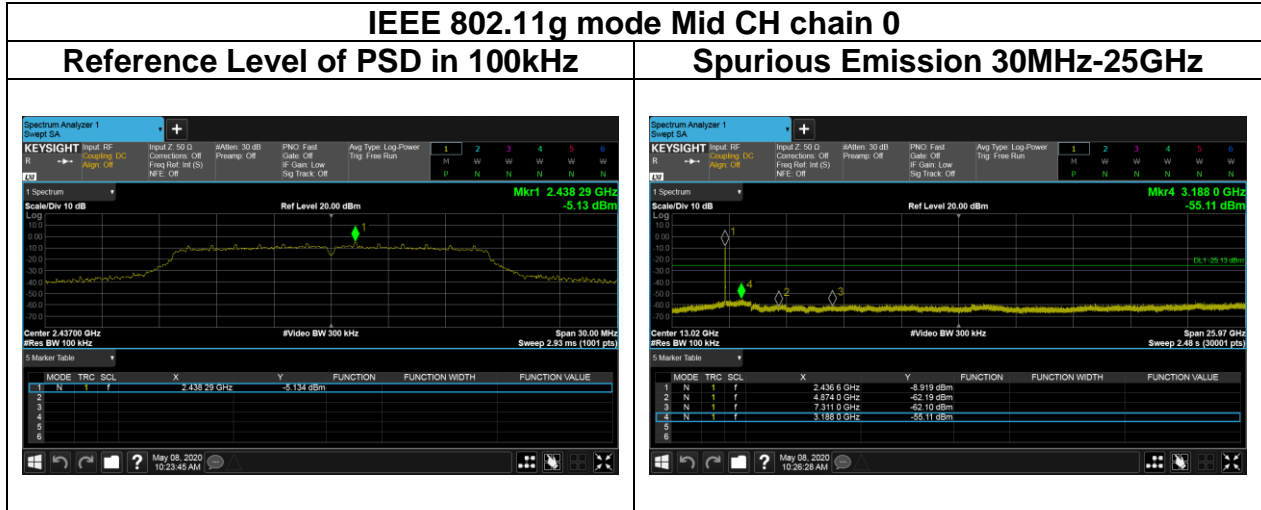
IEEE 802.11g mode Mid CH chain 0

| Reference Level of PSD in 100kHz | Spurious Emission 30MHz-25GHz |
|---|---|
| | |

Spectrum Analyzer 1
Swept SA
KEYSIGHT Input: RF Coupling: DC Align: Off
Input Z: 50 Ω Corrections: Off Freq Ref: Int (S) NFE: Off
#Atten: 30 dB Preamp: Off
PNO: Fast Gate: Off IF Gain: Low Sig Track: Off
Avg Type: Log-Power Trig: Free Run
1 2 3 4 5 6
M W W W W W
P N N N N N
1 Spectrum
Mkr1 2.438 29 GHz
-5.13 dBm
Scale/Div 10 dB
Ref Level 20.00 dBm
Log
10.0
0.00
-10.0
-20.0
-30.0
-40.0
-50.0
-60.0
-70.0
Center 2.43700 GHz
#Res BW 100 kHz
#Video BW 300 kHz
Span 30.00 MHz
Sweep 2.93 ms (1001 pts)
5 Marker Table

| | MODE | TRC | SCL | X | Y | FUNCTION | FUNCTION WIDTH | FUNCTION VALUE |
|---|---|---|---|---|---|---|---|---|
| 1 | N | 1 | f | 2.438 29 GHz | -5.134 dBm | | | |
| 2 | | | | | | | | |
| 3 | | | | | | | | |
| 4 | | | | | | | | |
| 5 | | | | | | | | |
| 6 | | | | | | | | |

May 08, 2020
10:23:45 AM

Spectrum Analyzer 1
Swept SA
KEYSIGHT Input: RF Coupling: DC Align: Off
Input Z: 50 Ω Corrections: Off Freq Ref: Int (S) NFE: Off
#Atten: 30 dB Preamp: Off
PNO: Fast Gate: Off IF Gain: Low Sig Track: Off
Avg Type: Log-Power Trig: Free Run
1 2 3 4 5 6
M W W W W W
P N N N N N
1 Spectrum
Mkr4 3.188 0 GHz
-55.11 dBm
Scale/Div 10 dB
Ref Level 20.00 dBm
Log
10.0
0.00
-10.0
-20.0
-30.0
-40.0
-50.0
-60.0
-70.0
DL1 -25.13 dBm
Center 13.02 GHz
#Res BW 100 kHz
#Video BW 300 kHz
Span 25.97 GHz
Sweep 2.48 s (30001 pts)
5 Marker Table

| | MODE | TRC | SCL | X | Y | FUNCTION | FUNCTION WIDTH | FUNCTION VALUE |
|---|---|---|---|---|---|---|---|---|
| 1 | N | 1 | f | 2.436 6 GHz | -8.919 dBm | | | |
| 2 | N | 1 | f | 4.874 0 GHz | -62.19 dBm | | | |
| 3 | N | 1 | f | 7.311 0 GHz | -62.10 dBm | | | |
| 4 | N | 1 | f | 3.188 0 GHz | -55.11 dBm | | | |
| 5 | | | | | | | | |
| 6 | | | | | | | | |

May 08, 2020
10:26:28 AM